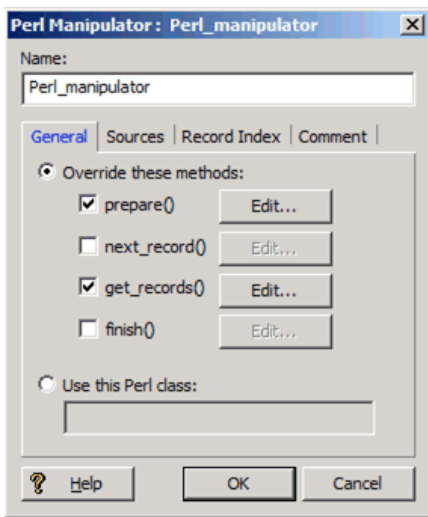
Perl Manipulator : Perl_manipulator

Name:

Perl_manipulator

General | Sources | Record Index | Comment

Override these methods:

prepare() Edit...

next_record() Edit...

get_records() Edit...

finish() Edit...

Use this Perl class:

Help OK Cancel